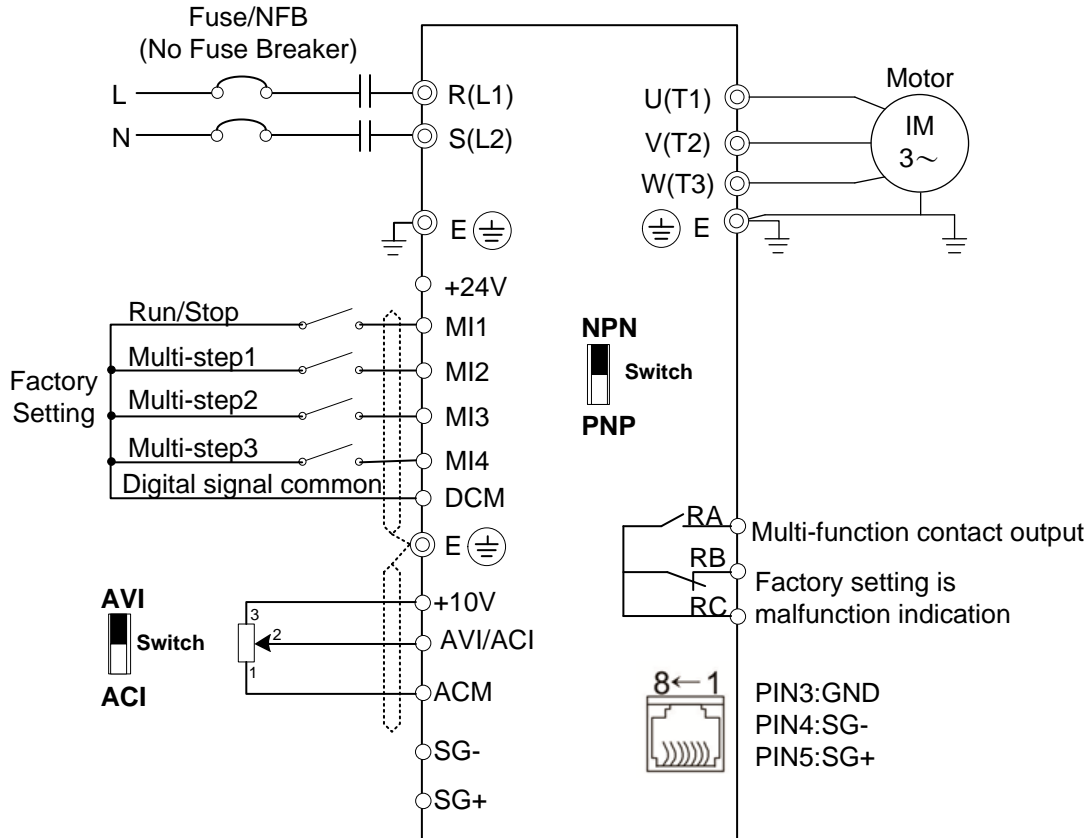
Fuse/NFB
(No Fuse Breaker)

L
N
R(L1)
S(L2)
E

U(T1)
V(T2)
W(T3)
E
Motor
IM
3~

+24V
Run/Stop
MI1
Multi-step1
MI2
Multi-step2
MI3
Multi-step3
MI4
Digital signal common
DCM
Factory Setting

NPN
Switch
PNP

E

AVI
Switch
ACI
3
2
1
+10V
AVI/ACI
ACM
SG-
SG+

RA
RB
RC
Multi-function contact output
Factory setting is malfunction indication

8←1
PIN3:GND
PIN4:SG-
PIN5:SG+